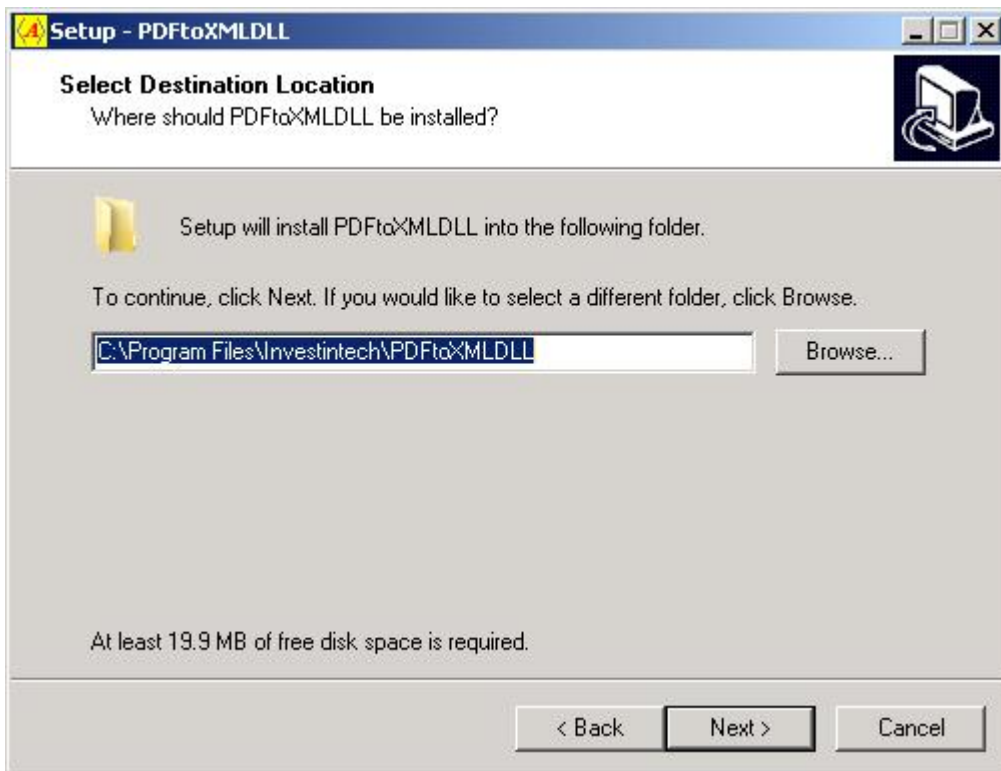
Setup - PDFtoXMLDLL

Select Destination Location
Where should PDFtoXMLDLL be installed?

Setup will install PDFtoXMLDLL into the following folder.

To continue, click Next. If you would like to select a different folder, click Browse.

C:\Program Files\Investintech\PDFtoXMLDLL

Browse...

At least 19.9 MB of free disk space is required.

< Back

Next >

Cancel